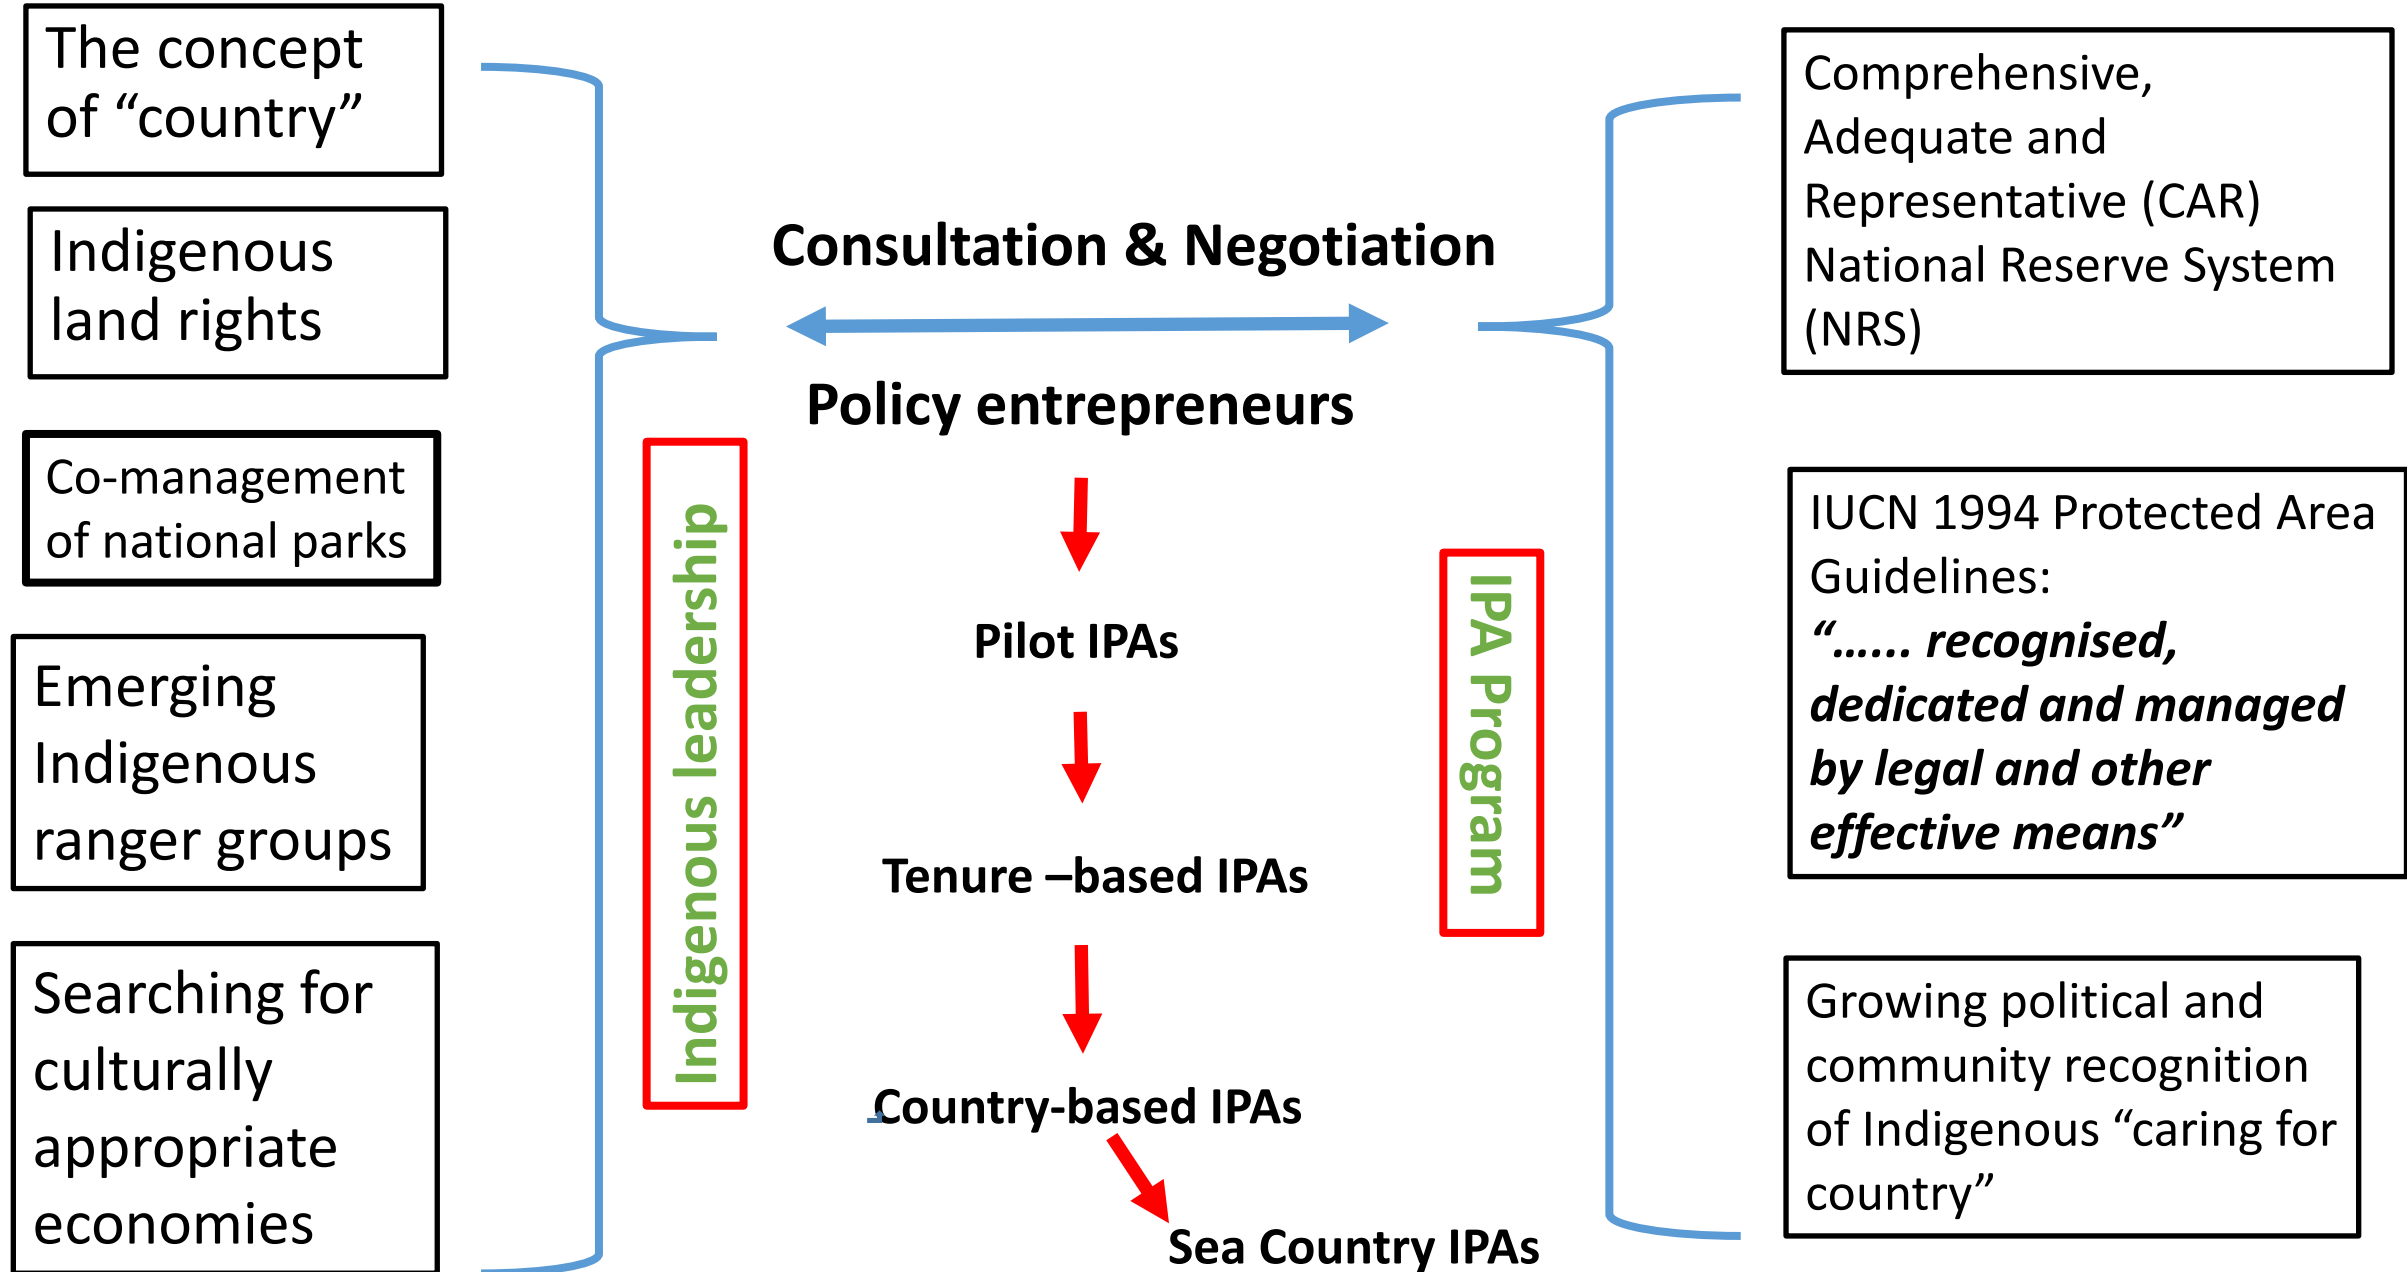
The concept of “country”

Indigenous land rights

Co-management of national parks

Emerging Indigenous ranger groups

Searching for culturally appropriate economies

Consultation & Negotiation

Policy entrepreneurs

Indigenous leadership

Pilot IPAs

Tenure –based IPAs

Country-based IPAs

Sea Country IPAs

IPA Program

Comprehensive, Adequate and Representative (CAR) National Reserve System (NRS)

IUCN 1994 Protected Area Guidelines: *“…… recognised, dedicated and managed by legal and other effective means”*

Growing political and community recognition of Indigenous “caring for country”